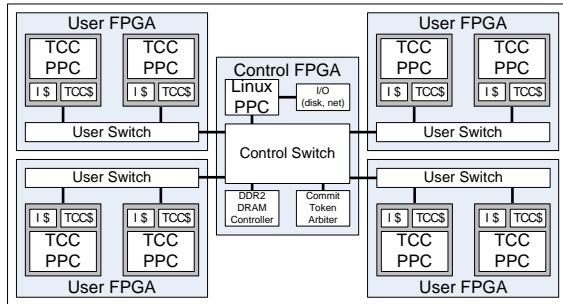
User FPGA

TCC PPC

I \$ TCC\$

TCC PPC

I \$ TCC\$

User Switch

Control FPGA

Linux PPC

I/O (disk, net)

Control Switch

DDR2 DRAM Controller

Commit Token Arbiter

User FPGA

TCC PPC

I \$ TCC\$

TCC PPC

I \$ TCC\$

User Switch

User Switch

I \$ TCC\$

TCC PPC

I \$ TCC\$

TCC PPC

User FPGA

User Switch

I \$ TCC\$

TCC PPC

I \$ TCC\$

TCC PPC

User FPGA